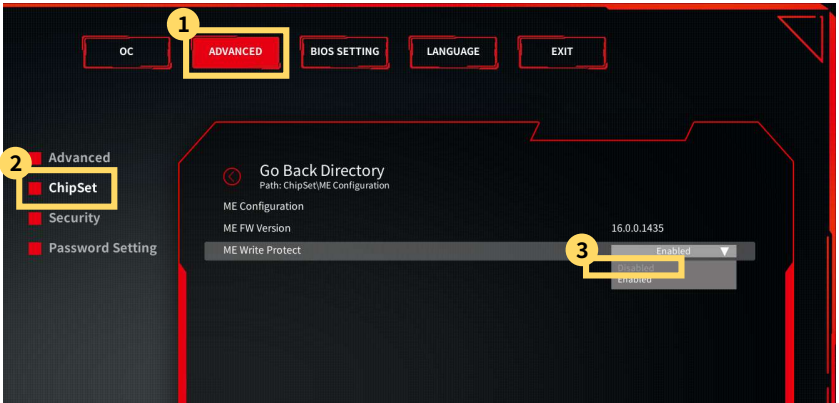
1

OC

ADVANCED

BIOS SETTING

LANGUAGE

EXIT

2

Advanced

ChipSet

Security

Password Setting

Go Back Directory
Path: ChipSet\ME Configuration

ME Configuration

ME FW Version

16.0.0.1435

ME Write Protect

Enabled

3

Disabled

Enabled